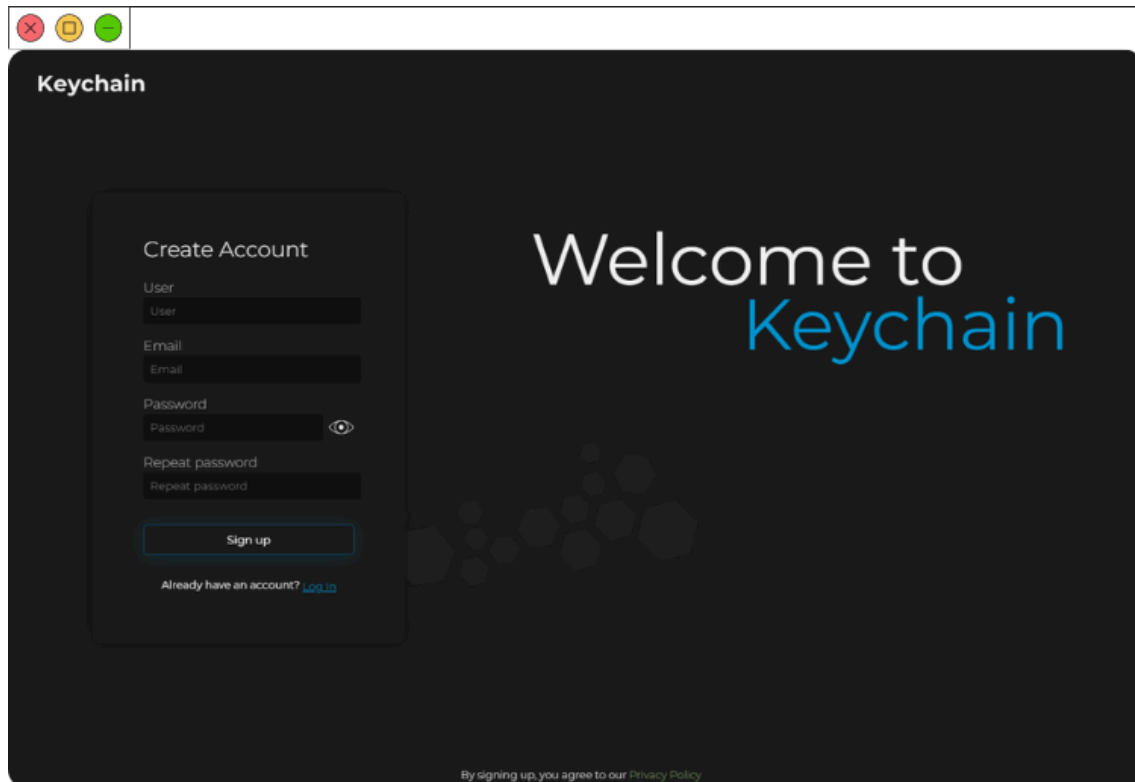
Keychain

Create Account

User

User

Email

Email

Password

Password

Repeat password

Repeat password

Sign up

Already have an account? Log in

Welcome to Keychain

By signing up, you agree to our Privacy Policy